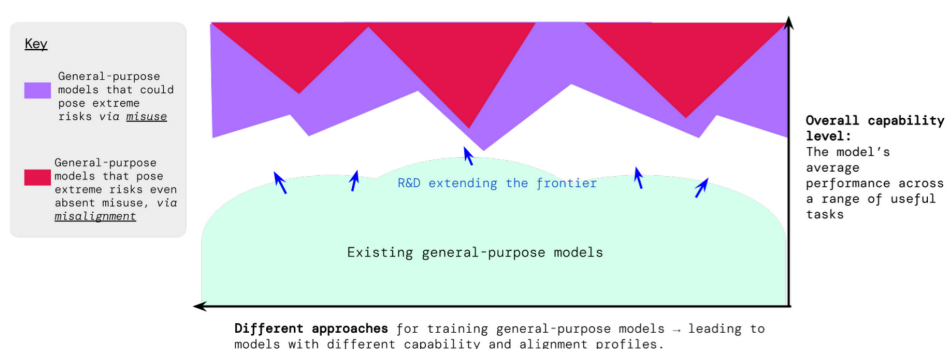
Key

General-purpose models that could pose extreme risks *via misuse*

General-purpose models that pose extreme risks even absent misuse, *via misalignment*

R&D extending the frontier

Existing general-purpose models

**Overall capability level:** The model's average performance across a range of useful tasks

**Different approaches** for training general-purpose models → leading to models with different capability and alignment profiles.